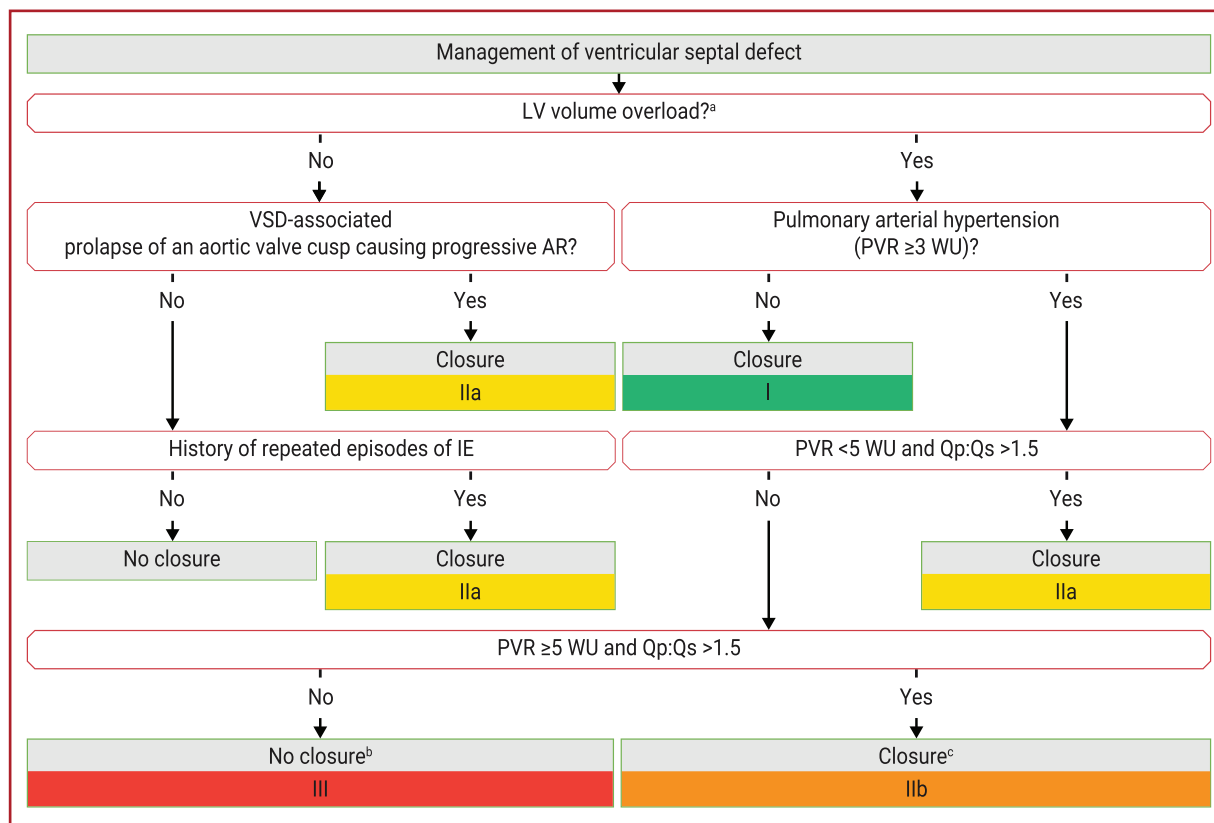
Management of ventricular septal defect

LV volume overload?$^{a}$

No

Yes

VSD-associated prolapse of an aortic valve cusp causing progressive AR?

Pulmonary arterial hypertension (PVR ≥3 WU)?

No

Yes

No

Yes

Closure

IIa

Closure

I

History of repeated episodes of IE

PVR <5 WU and Qp:Qs >1.5

No

Yes

No

Yes

No closure

Closure

IIa

Closure

IIa

PVR ≥5 WU and Qp:Qs >1.5

No

Yes

No closure$^{b}$

III

Closure$^{c}$

IIb